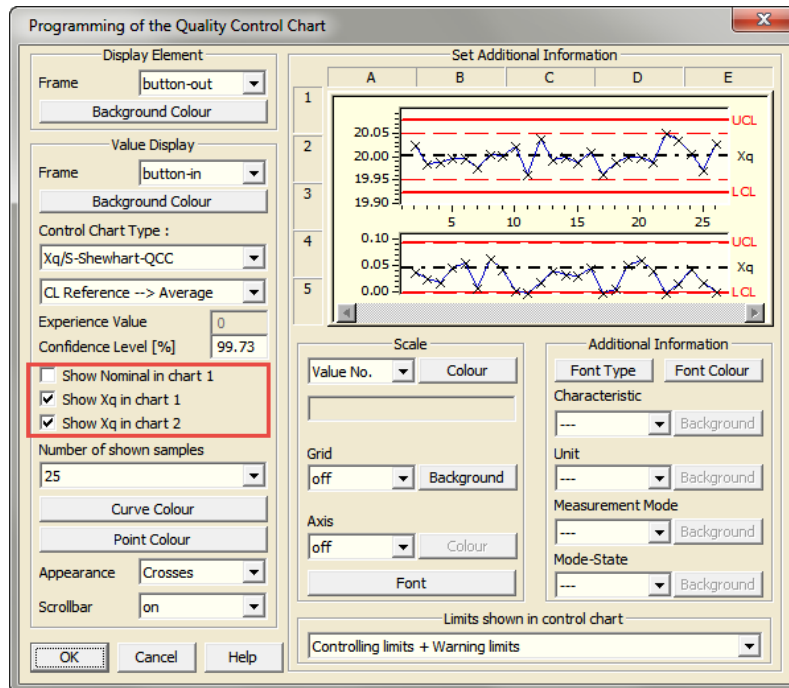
Programming of the Quality Control Chart

Display Element
Frame button-out
Background Colour

Value Display
Frame button-in
Background Colour
Control Chart Type :
Xq/S-Shewhart-QCC
CL Reference --> Average
Experience Value 0
Confidence Level [%] 99.73
Show Nominal in chart 1
Show Xq in chart 1
Show Xq in chart 2
Number of shown samples
25
Curve Colour
Point Colour
Appearance Crosses
Scrollbar on

OK Cancel Help

Set Additional Information
| | A | B | C | D | E |
|---|---|---|---|---|---|
| 1 | | | | | |
| 2 | | | | | |
| 3 | | | | | |
| 4 | | | | | |
| 5 | | | | | |

20.05
20.00
19.95
19.90
UCL
Xq
LCL
5 10 15 20 25
0.10
0.05
0.00
UCL
Xq
LCL

Scale
Value No. Colour
Grid
off Background
Axis
off Colour
Font

Additional Information
Font Type Font Colour
Characteristic
--- Background
Unit
--- Background
Measurement Mode
--- Background
Mode-State
--- Background

Limits shown in control chart
Controlling limits + Warning limits